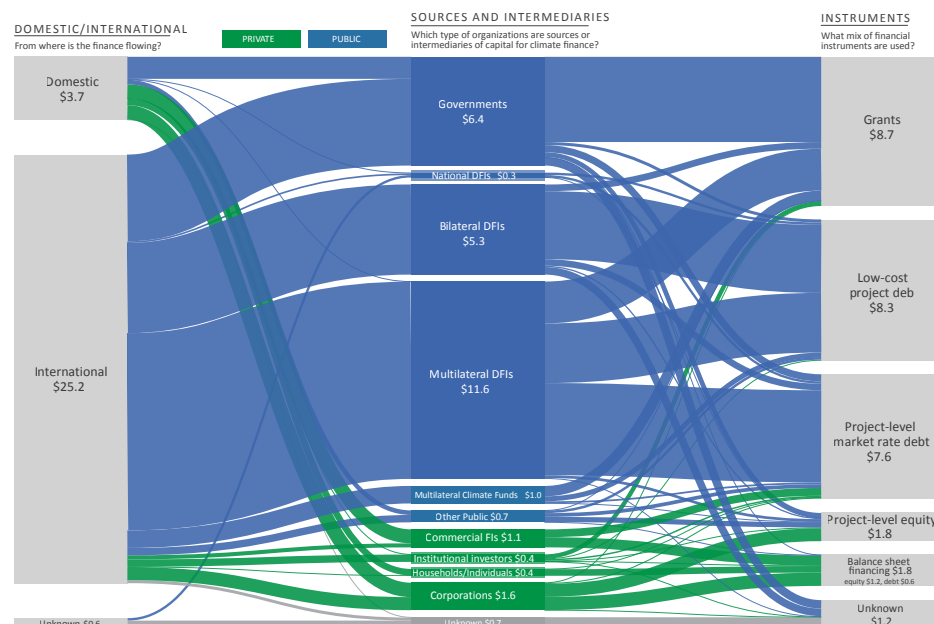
DOMESTIC/INTERNATIONAL
From where is the finance flowing?

PRIVATE
PUBLIC

SOURCES AND INTERMEDIARIES
Which type of organizations are sources or intermediaries of capital for climate finance?

INSTRUMENTS
What mix of financial instruments are used?

Domestic
$3.7

International
$25.2

Unknown $0.6

Governments
$6.4

National DFIs $0.3

Bilateral DFIs
$5.3

Multilateral DFIs
$11.6

Multilateral Climate Funds $1.0

Other Public $0.7

Commercial FIs $1.1

Institutional investors $0.4

Households/Individuals $0.4

Corporations $1.6

Unknown $0.7

Grants
$8.7

Low-cost project deb
$8.3

Project-level market rate debt
$7.6

Project-level equity
$1.8

Balance sheet financing $1.8
equity $1.2, debt $0.6

Unknown
$1.2